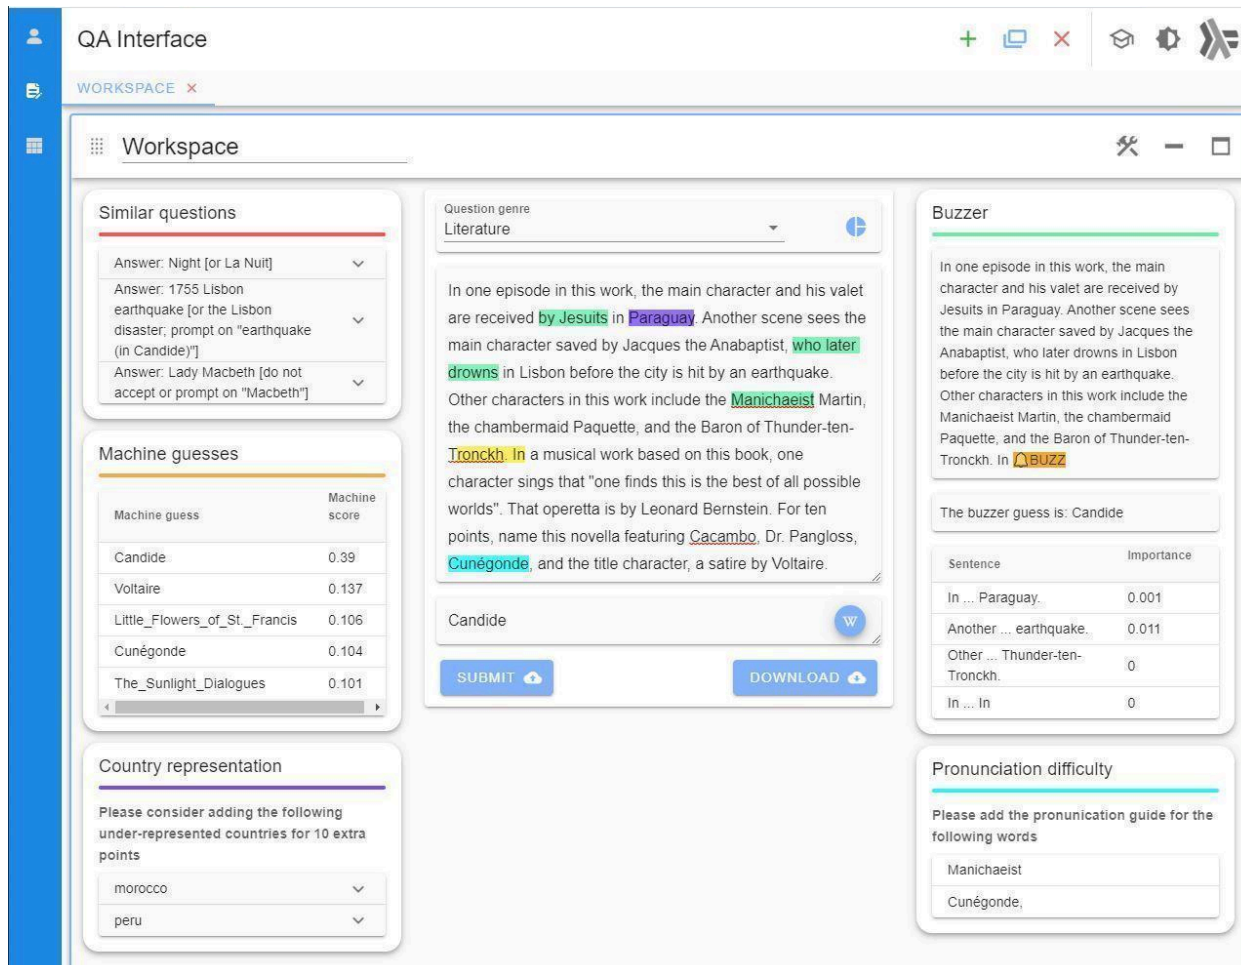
QA Interface

WORKSPACE ×

Workspace

Similar questions

Answer: Night [or La Nuit]

Answer: 1755 Lisbon earthquake [or the Lisbon disaster; prompt on "earthquake (in Candide)"]

Answer: Lady Macbeth [do not accept or prompt on "Macbeth"]

Machine guesses

| Machine guess | Machine score |
|---|---|
| Candide | 0.39 |
| Voltaire | 0.137 |
| Little_Flowers_of_St._Francis | 0.106 |
| Cunégonde | 0.104 |
| The_Sunlight_Dialogues | 0.101 |

Country representation

Please consider adding the following under-represented countries for 10 extra points

morocco

peru

Question genre
Literature

In one episode in this work, the main character and his valet are received by Jesuits in Paraguay. Another scene sees the main character saved by Jacques the Anabaptist, who later drowns in Lisbon before the city is hit by an earthquake. Other characters in this work include the Manichaeist Martin, the chambermaid Paquette, and the Baron of Thunder-ten-Tronckh. In a musical work based on this book, one character sings that "one finds this is the best of all possible worlds". That operetta is by Leonard Bernstein. For ten points, name this novella featuring Cacambo, Dr. Pangloss, Cunégonde, and the title character, a satire by Voltaire.

Candide

SUBMIT

DOWNLOAD

Buzzer

In one episode in this work, the main character and his valet are received by Jesuits in Paraguay. Another scene sees the main character saved by Jacques the Anabaptist, who later drowns in Lisbon before the city is hit by an earthquake. Other characters in this work include the Manichaeist Martin, the chambermaid Paquette, and the Baron of Thunder-ten-Tronckh. In BUZZ

The buzzer guess is: Candide

| Sentence | Importance |
|---|---|
| In ... Paraguay. | 0.001 |
| Another ... earthquake. | 0.011 |
| Other ... Thunder-ten-Tronckh. | 0 |
| In ... In | 0 |

Pronunciation difficulty

Please add the pronunication guide for the following words

Manichaeist

Cunégonde,